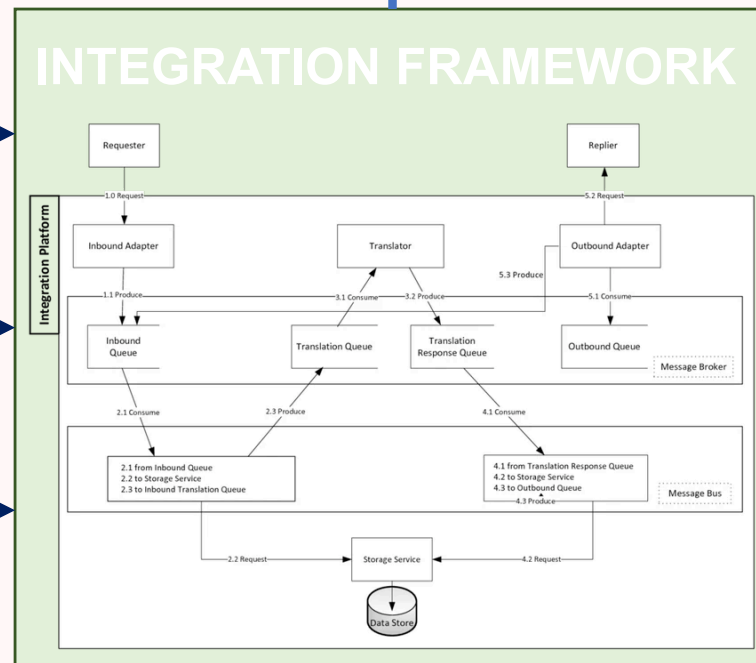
INTEGRATION FRAMEWORK

Requester

Replier

1.0 Request

5.2 Request

Integration Platform

Inbound Adapter

Translator

Outbound Adapter

5.3 Produce

1.1 Produce

3.1 Consume

3.2 Produce

5.1 Consume

Inbound Queue

Translation Queue

Translation Response Queue

Outbound Queue

Message Broker

2.1 Consume

2.3 Produce

4.1 Consume

2.1 from Inbound Queue
2.2 to Storage Service
2.3 to Inbound Translation Queue

4.1 from Translation Response Queue
4.2 to Storage Service
4.3 to Outbound Queue

4.3 Produce

Message Bus

2.2 Request

Storage Service

4.2 Request

Data Store